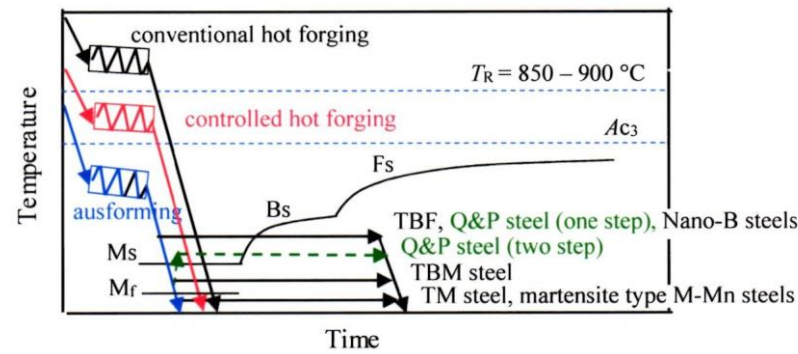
conventional hot forging

$T_R$ = 850 – 900 °C

controlled hot forging

$Ac_3$

Fs

Temperature

ausforming

Bs

TBF, Q&P steel (one step), Nano-B steels

Ms

Q&P steel (two step)

TBM steel

$M_f$

TM steel, martensite type M-Mn steels

Time